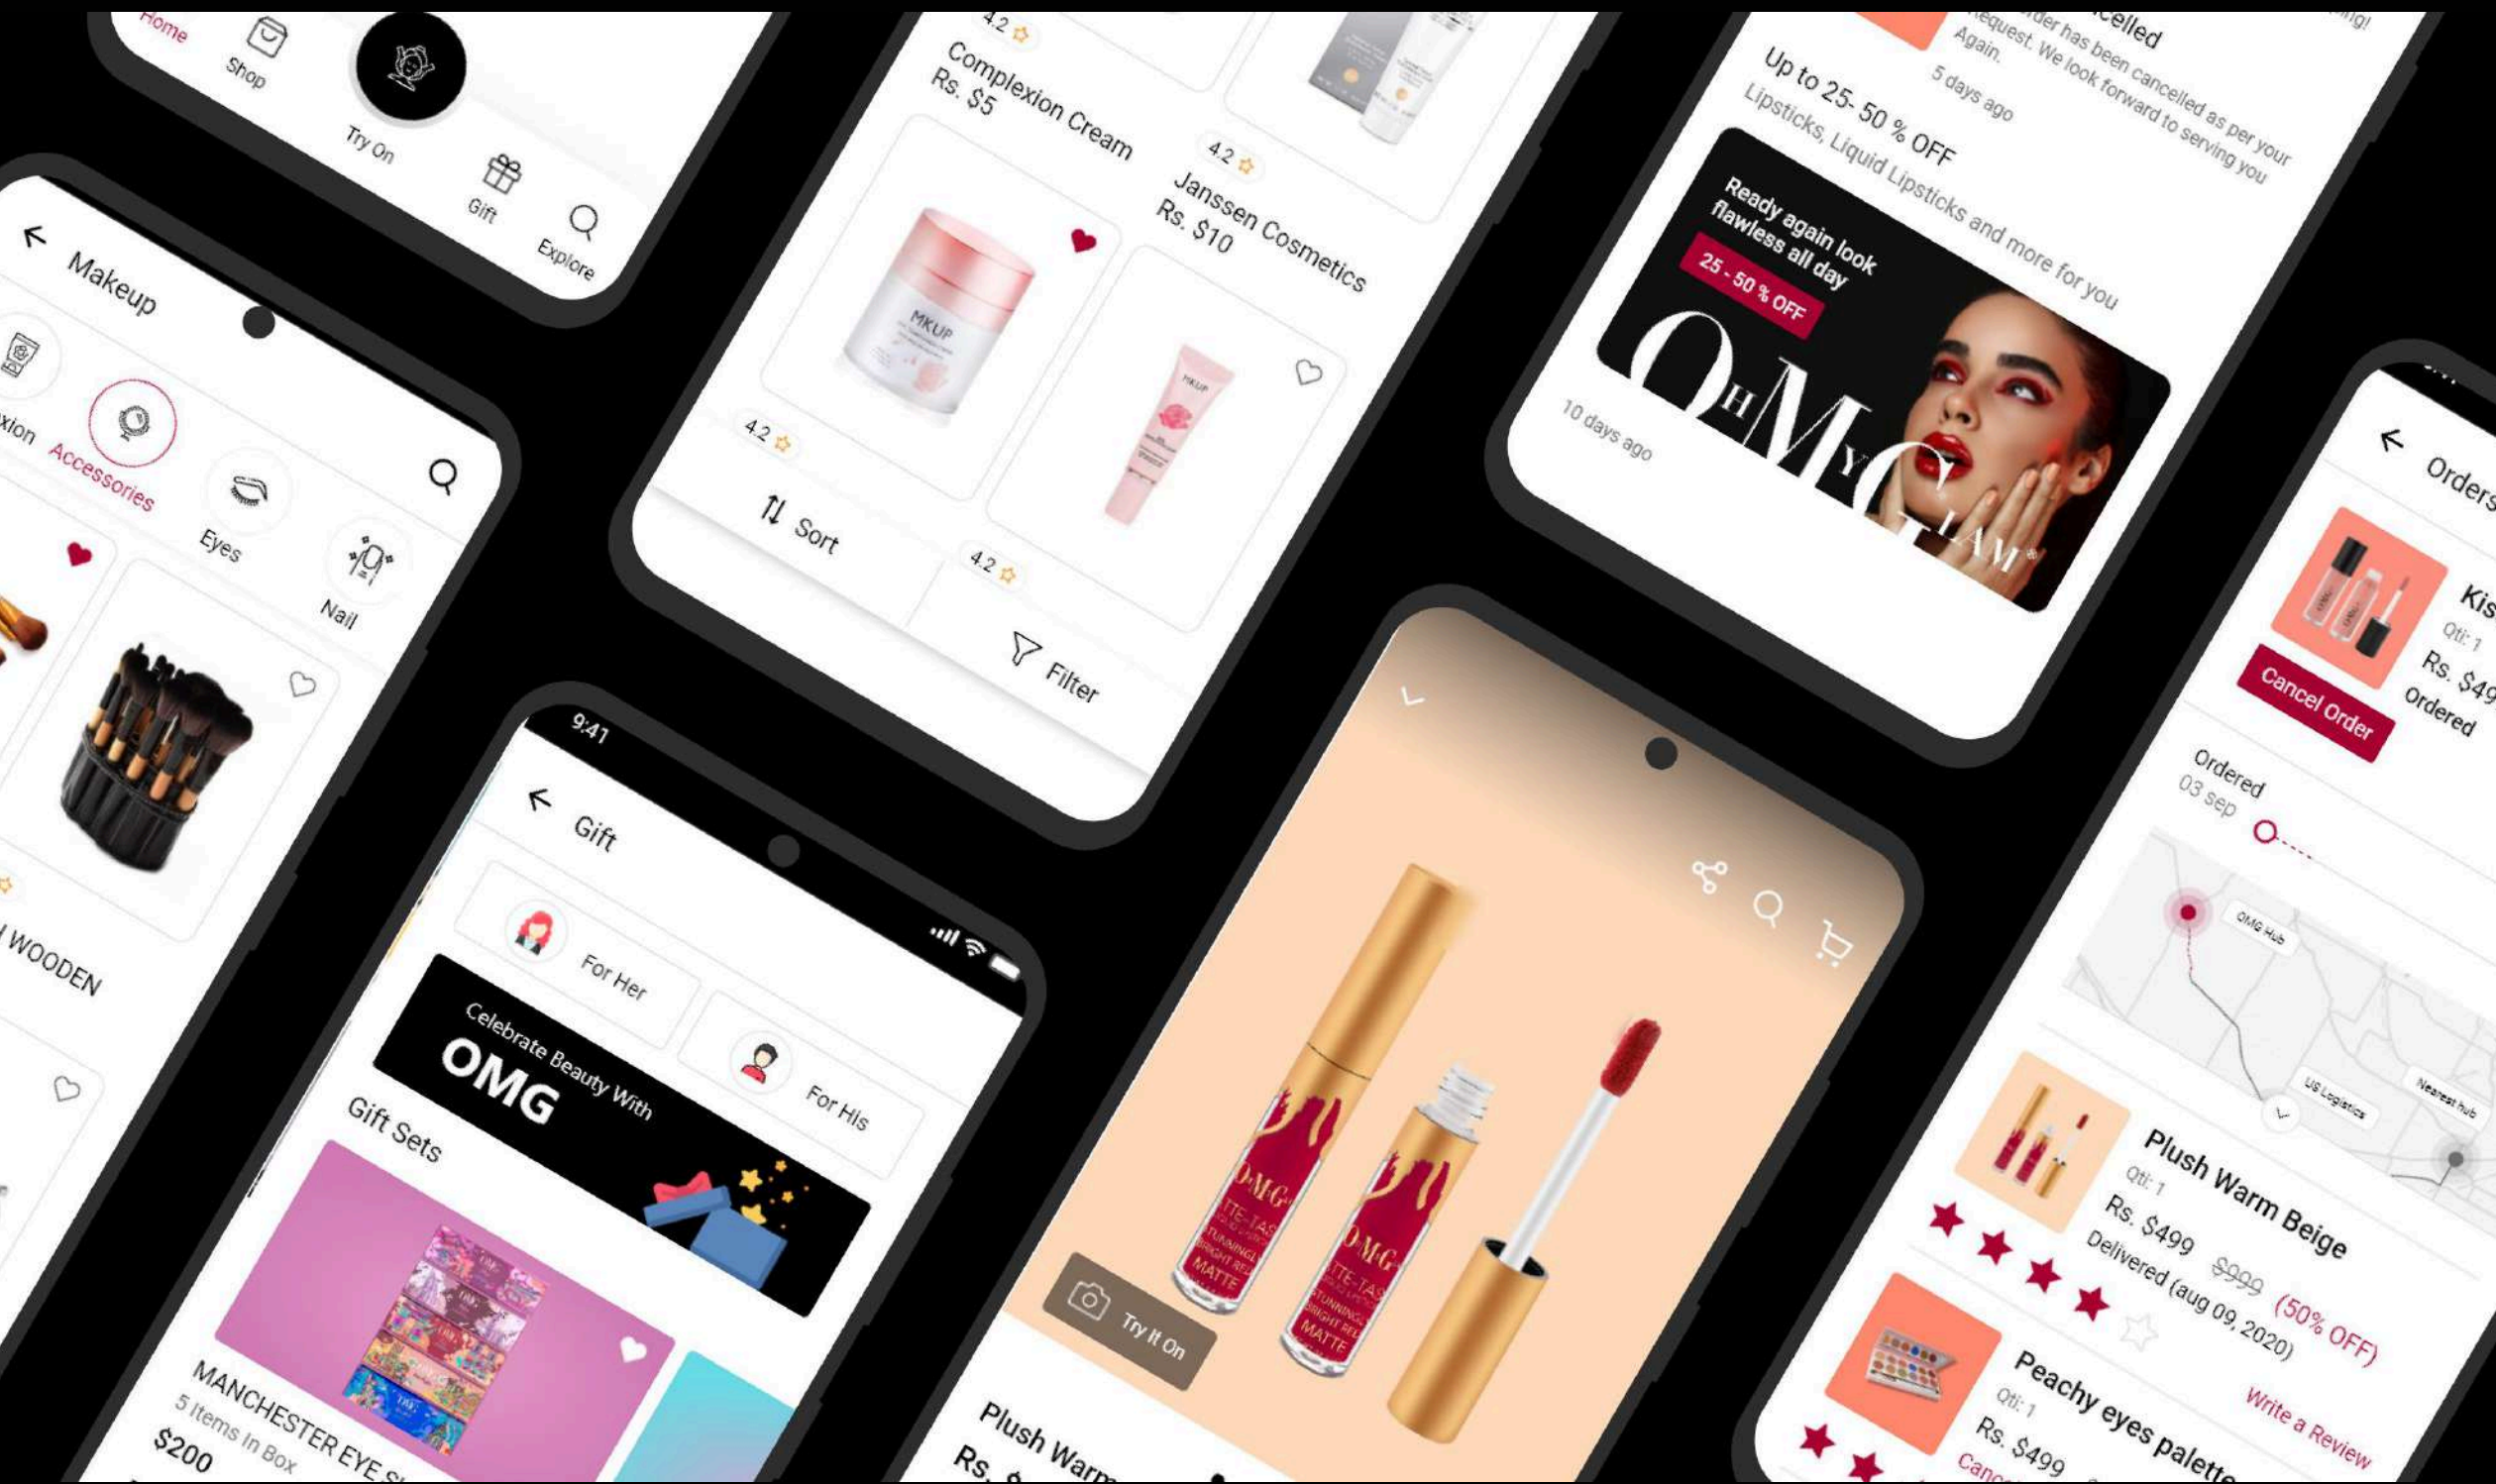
Home
Shop
Try On
Gift
Explore

Makeup
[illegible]xion
Accessories
Eyes
Nail
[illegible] WOODEN

4.2
Complexion Cream
Rs. $5
4.2
Janssen Cosmetics
Rs. $10
MKUP
4.2
4.2
Sort
Filter

9:41
Gift
For Her
For His
Celebrate Beauty With
OMG
Gift Sets
MANCHESTER EYE S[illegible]
5 Items In Box
$200

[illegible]celled
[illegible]der has been cancelled as per your request. We look forward to serving you Again.
5 days ago
Up to 25- 50 % OFF
Lipsticks, Liquid Lipsticks and more for you
Ready again look flawless all day
25 - 50 % OFF
OHMYGLAM
10 days ago

Try It On
Plush Warm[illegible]
Rs. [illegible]

Orders
Kis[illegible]
Qti: 1
Rs. $49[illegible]
Ordered
Cancel Order
Ordered
03 Sep
OMG Hub
US Logistics
Nearest hub
Plush Warm Beige
Qti: 1
Rs. $499 $999 (50% OFF)
Delivered (aug 09, 2020)
Write a Review
Peachy eyes palette
Qti: 1
Rs. $499
Canc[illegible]